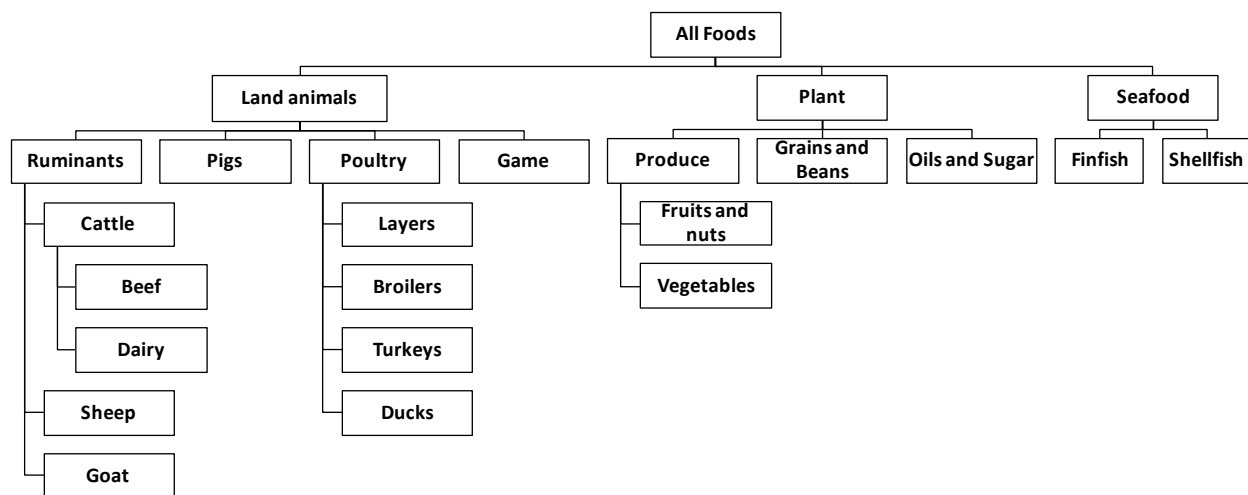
All Foods

Land animals

Plant

Seafood

Ruminants

Pigs

Poultry

Game

Produce

Grains and Beans

Oils and Sugar

Finfish

Shellfish

Cattle

Beef

Dairy

Sheep

Goat

Layers

Broilers

Turkeys

Ducks

Fruits and nuts

Vegetables